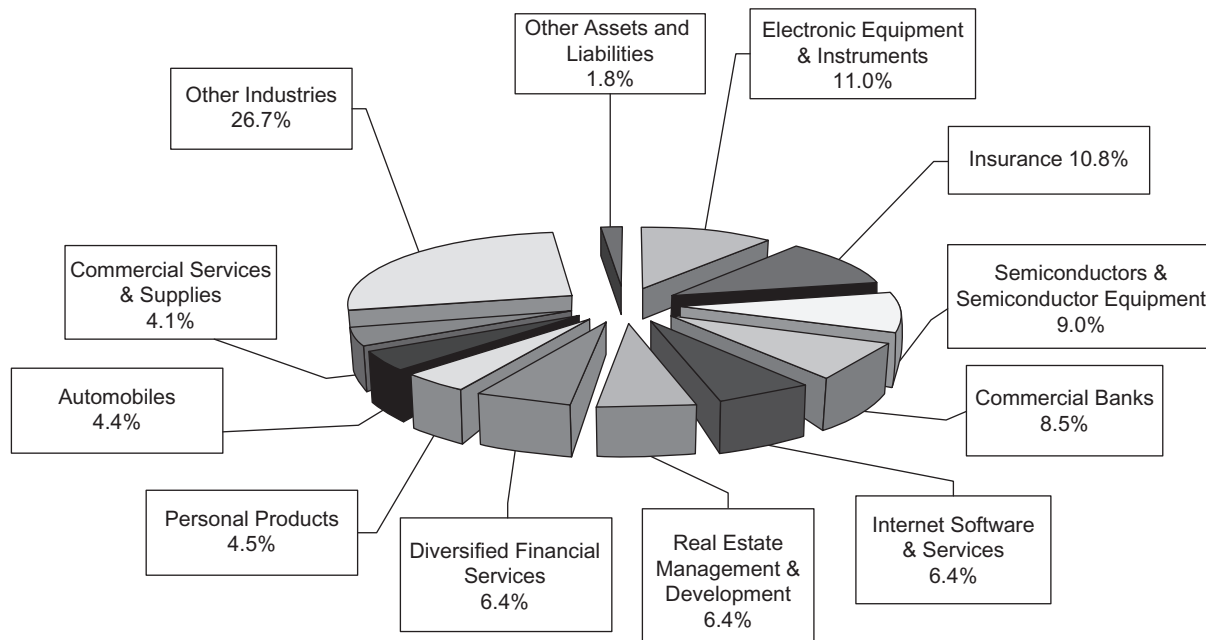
Other Assets and Liabilities 1.8%

Electronic Equipment & Instruments 11.0%

Other Industries 26.7%

Insurance 10.8%

Semiconductors & Semiconductor Equipment 9.0%

Commercial Services & Supplies 4.1%

Commercial Banks 8.5%

Automobiles 4.4%

Internet Software & Services 6.4%

Personal Products 4.5%

Diversified Financial Services 6.4%

Real Estate Management & Development 6.4%